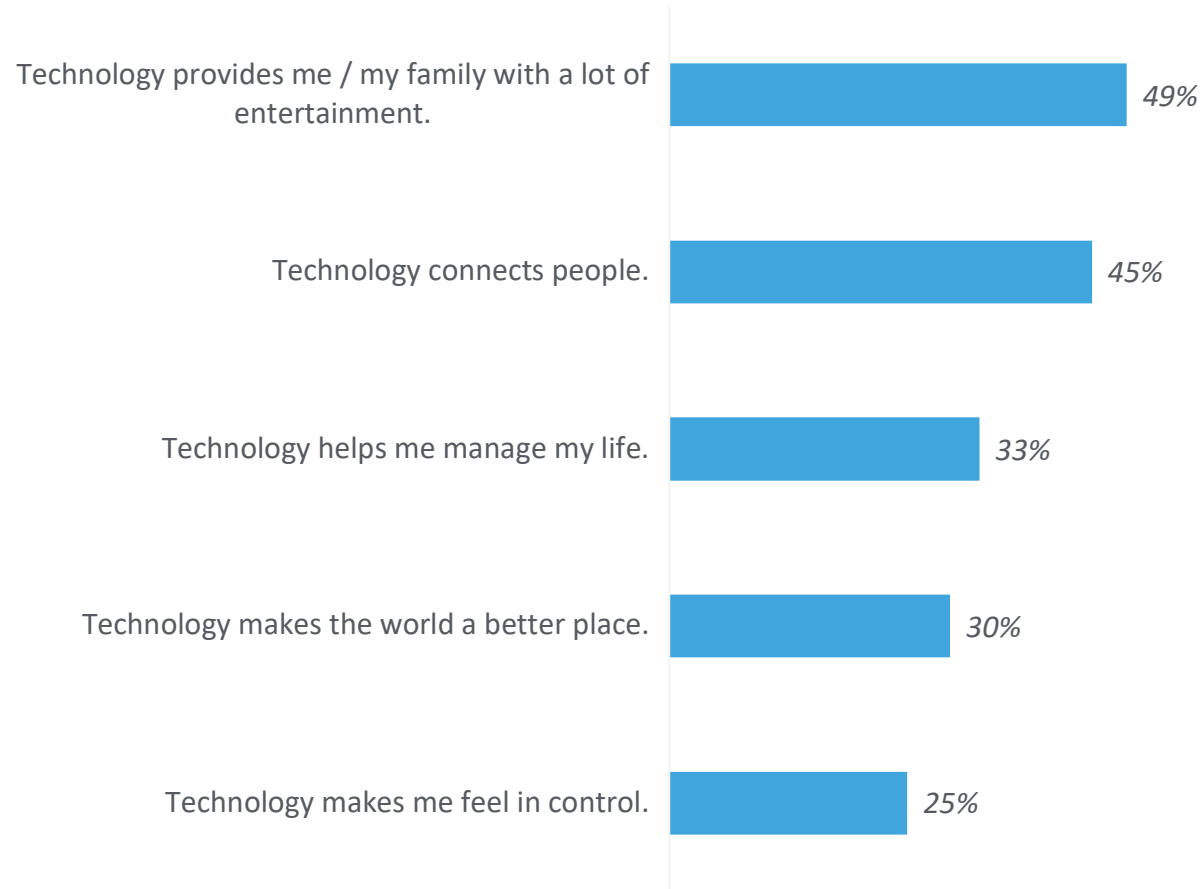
Technology provides me / my family with a lot of entertainment. 49%

Technology connects people. 45%

Technology helps me manage my life. 33%

Technology makes the world a better place. 30%

Technology makes me feel in control. 25%